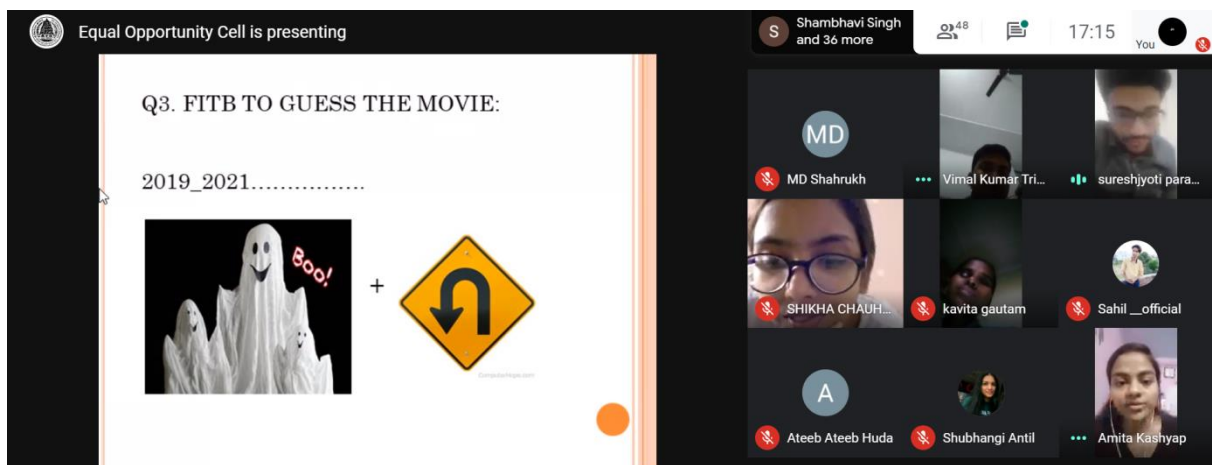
Equal Opportunity Cell is presenting

S Shambhavi Singh and 36 more

48

17:15

You

Q3. FITB TO GUESS THE MOVIE:

2019_2021................

Boo!

+

MD

MD Shahrukh

Vimal Kumar Tri...

sureshjyoti para...

SHIKHA CHAUH...

kavita gautam

Sahil __official

A

Ateeb Ateeb Huda

Shubhangi Antil

Amita Kashyap